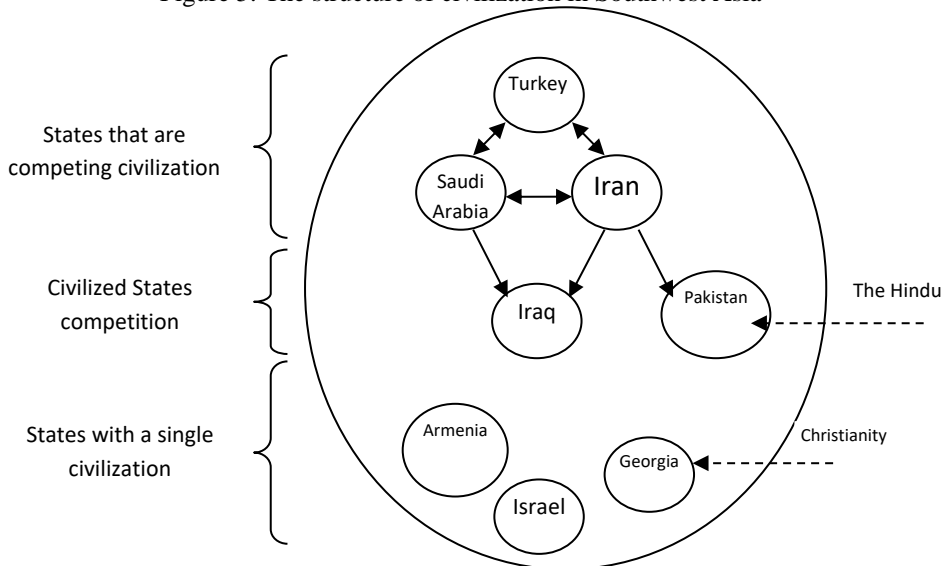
Figure 3: The structure of civilization in Southwest Asia

States that are competing civilization

Civilized States competition

States with a single civilization

Turkey

Saudi Arabia

Iran

Iraq

Pakistan

The Hindu

Armenia

Georgia

Christianity

Israel